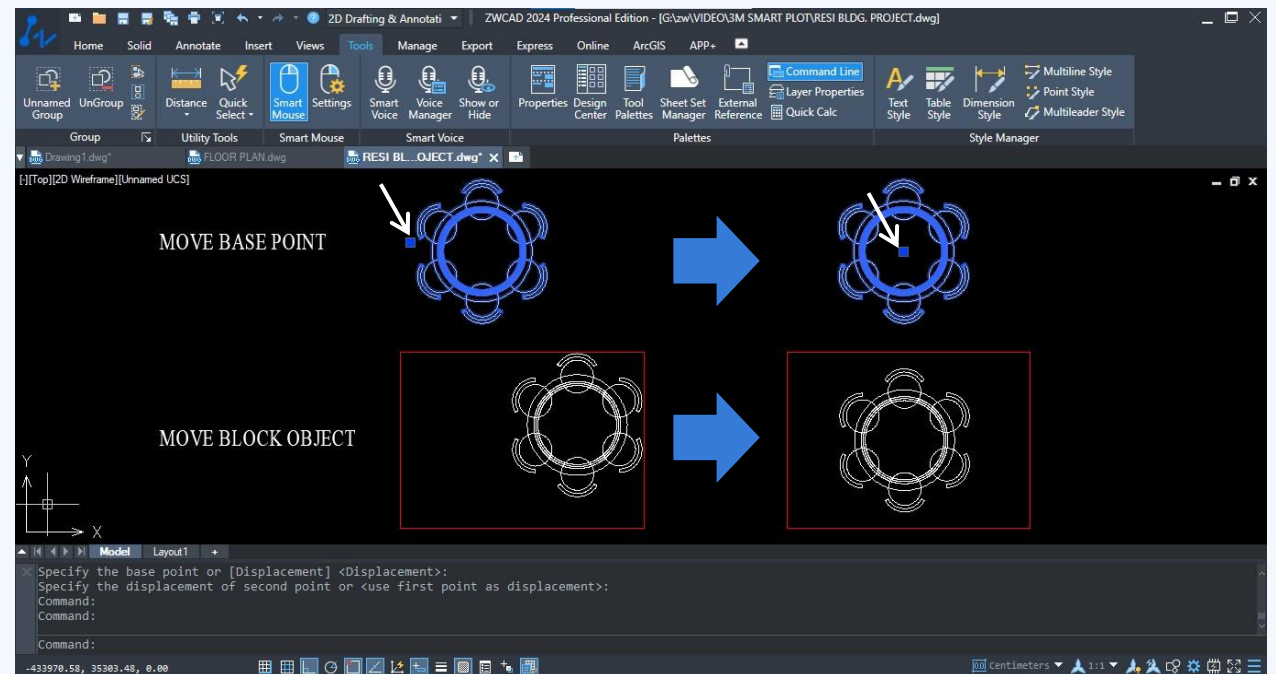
2D Drafting & Annotati
ZWCAD 2024 Professional Edition - [G:\zw\VIDEO\3M SMART PLOT\RESI BLDG. PROJECT.dwg]

Home Solid Annotate Insert Views Tools Manage Export Express Online ArcGIS APP+

Unnamed Group
UnGroup
Group
Distance
Quick Select
Utility Tools
Smart Mouse
Settings
Smart Mouse
Smart Voice
Voice Manager
Show or Hide
Smart Voice
Properties
Design Center
Tool Palettes
Sheet Set Manager
External Reference
Command Line
Layer Properties
Quick Calc
Palettes
Text Style
Table Style
Dimension Style
Multiline Style
Point Style
Multileader Style
Style Manager

Drawing1.dwg*
FLOOR PLAN.dwg
RESI BL...OJECT.dwg*

[-][Top][2D Wireframe][Unnamed UCS]

MOVE BASE POINT

MOVE BLOCK OBJECT

Y
X

Model
Layout1
+

Specify the base point or [Displacement] <Displacement>:
Specify the displacement of second point or <use first point as displacement>:
Command:
Command:

Command:

-433970.58, 35303.48, 0.00

Centimeters
1:1